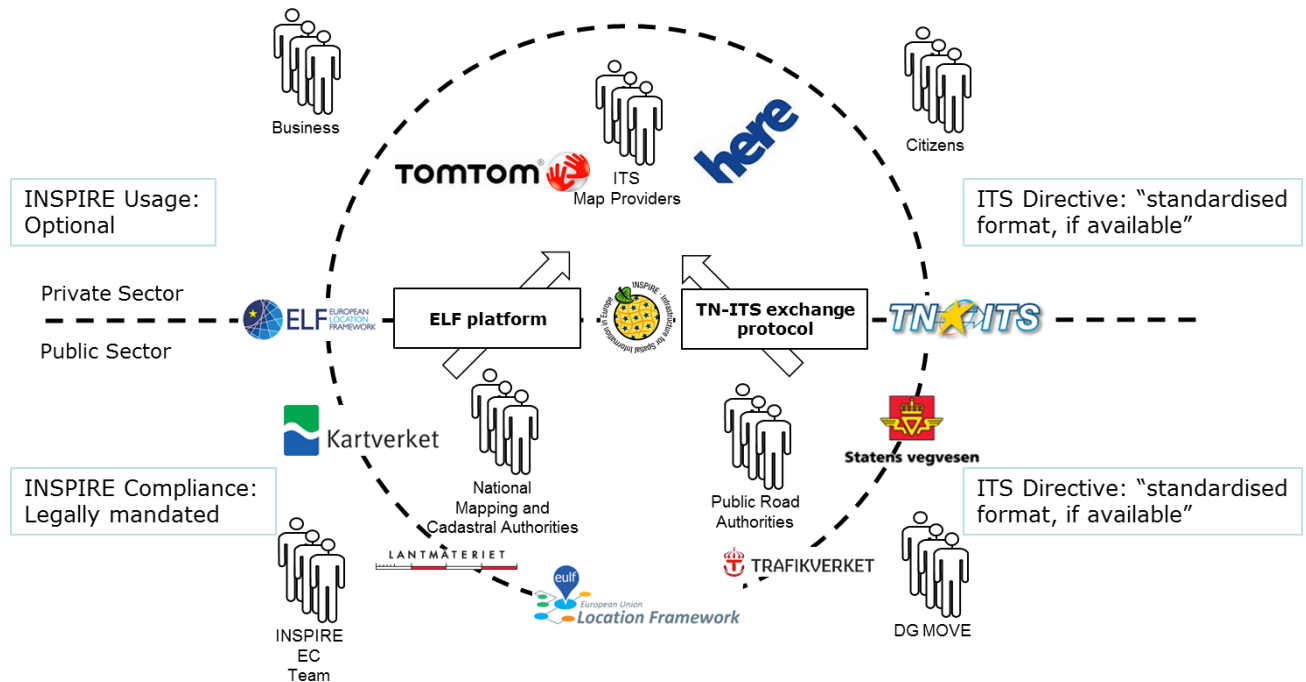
Business

ITS
Map Providers

Citizens

TOMTOM

here

INSPIRE Usage:
Optional

ITS Directive: “standardised format, if available”

Private Sector

ELF EUROPEAN LOCATION FRAMEWORK

ELF platform

INSPIRE - Infrastructure for Spatial Information in Europe

TN-ITS exchange protocol

TN ITS

Public Sector

Kartverket

National Mapping and Cadastral Authorities

Public Road Authorities

Statens vegvesen

INSPIRE Compliance:
Legally mandated

ITS Directive: “standardised format, if available”

LANTMÄTERIET

TRAFIKVERKET

eulf European Union Location Framework

INSPIRE EC Team

DG MOVE